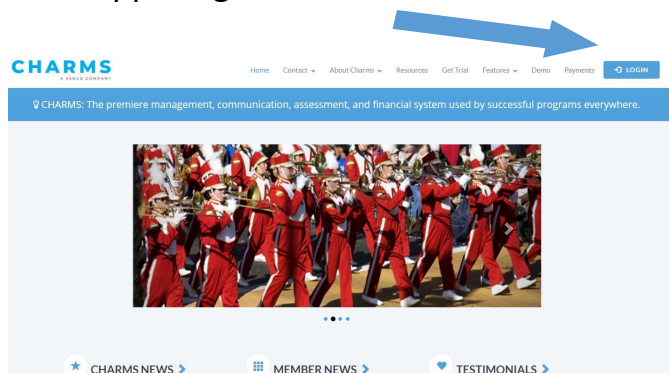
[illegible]

CHARMS
A SANCO COMPANY

Home Contact About Charms Resources Get Trial Features Demo Payments LOGIN

CHARMS: The premiere management, communication, assessment, and financial system used by successful programs everywhere.

CHARMS NEWS MEMBER NEWS TESTIMONIALS